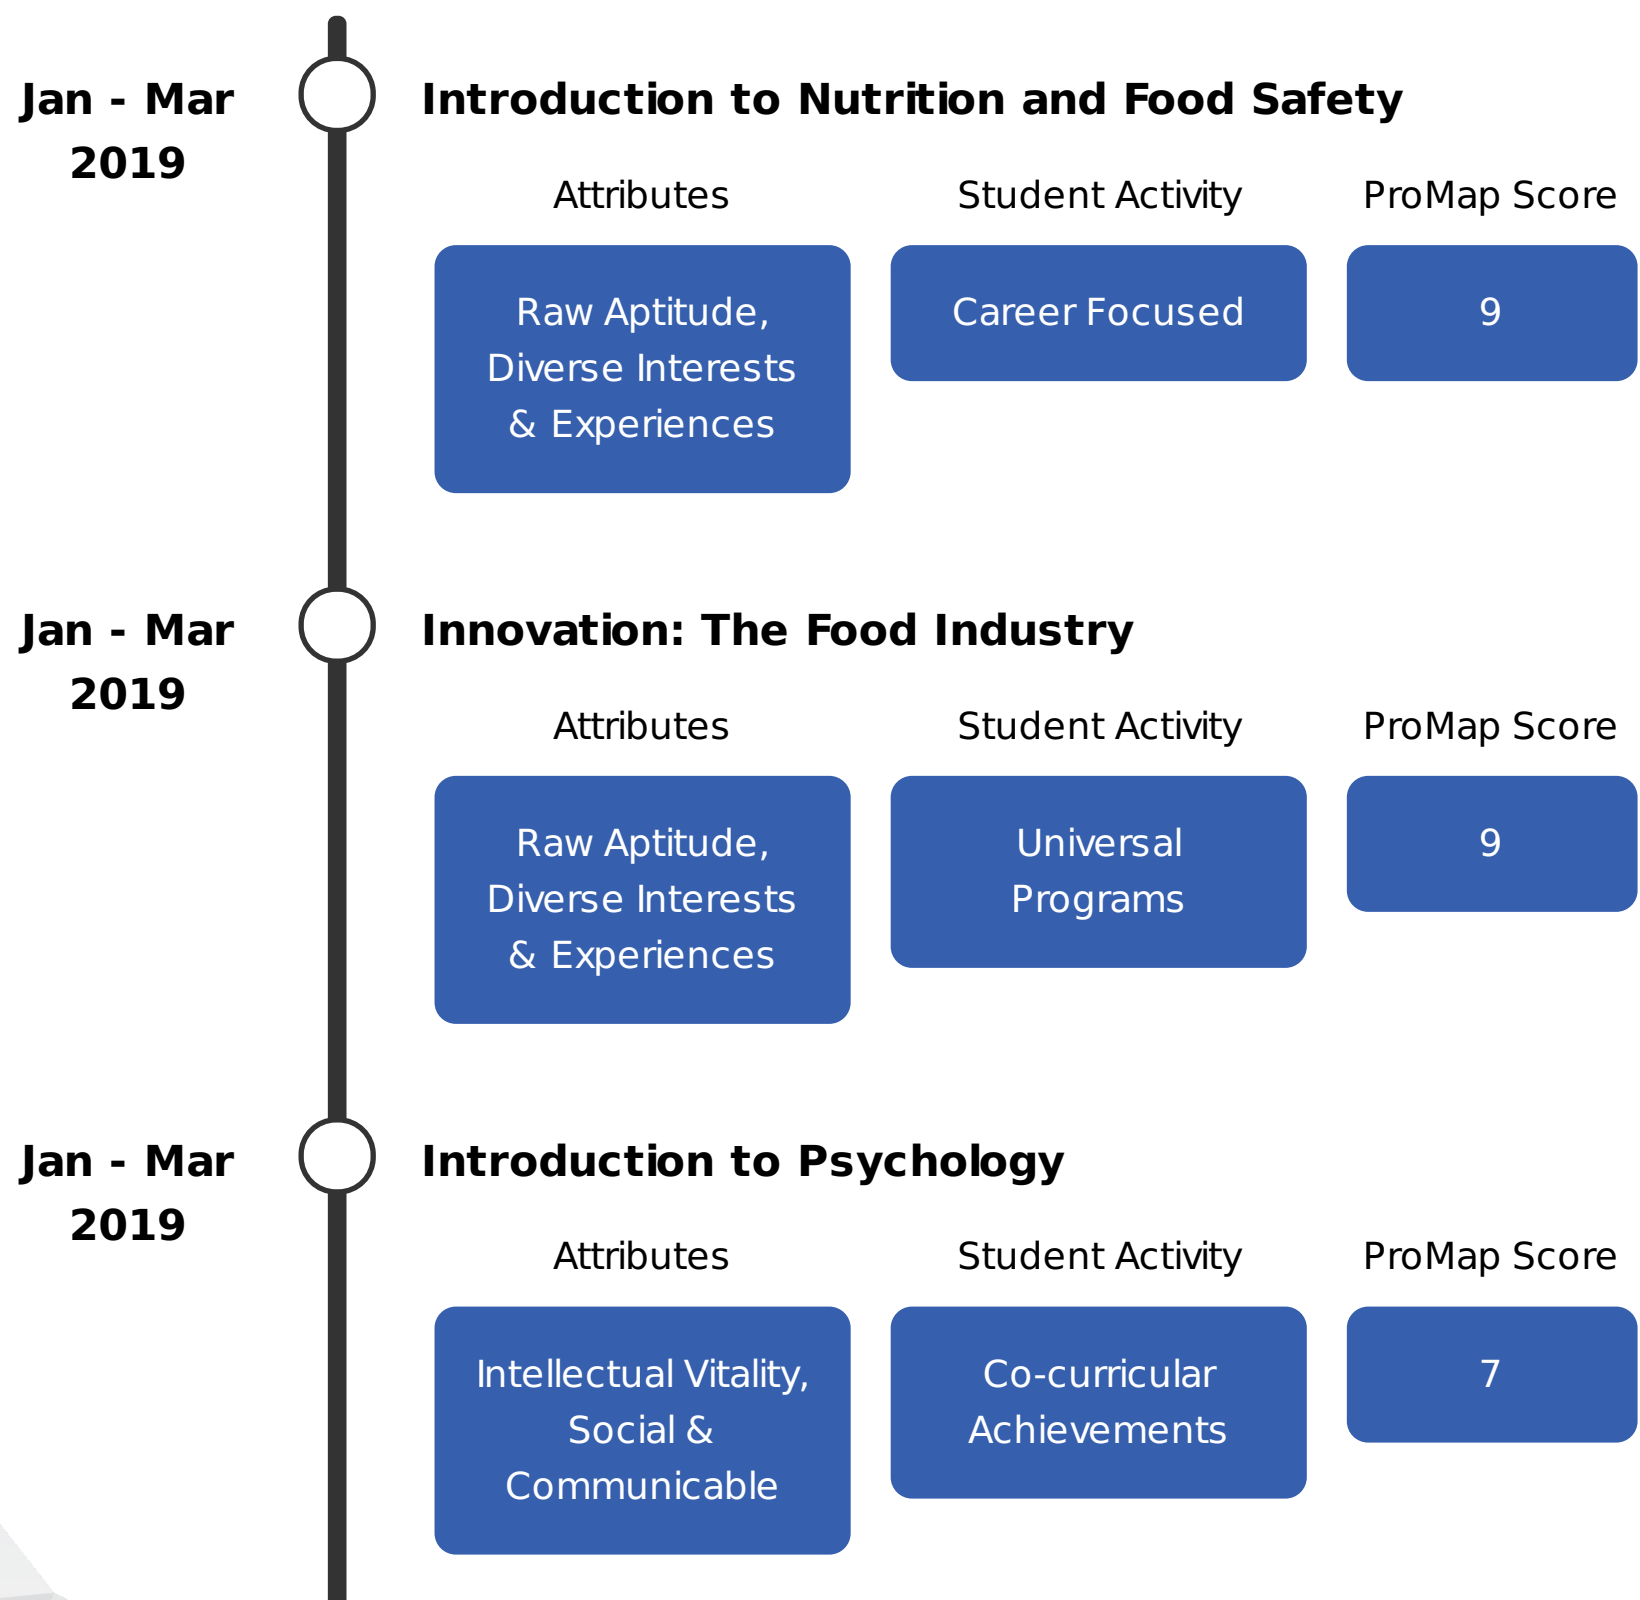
Jan - Mar 2019

Introduction to Nutrition and Food Safety

| Attributes | Student Activity | ProMap Score |
|---|---|---|
| Raw Aptitude, Diverse Interests & Experiences | Career Focused | 9 |

Jan - Mar 2019

Innovation: The Food Industry

| Attributes | Student Activity | ProMap Score |
|---|---|---|
| Raw Aptitude, Diverse Interests & Experiences | Universal Programs | 9 |

Jan - Mar 2019

Introduction to Psychology

| Attributes | Student Activity | ProMap Score |
|---|---|---|
| Intellectual Vitality, Social & Communicable | Co-curricular Achievements | 7 |